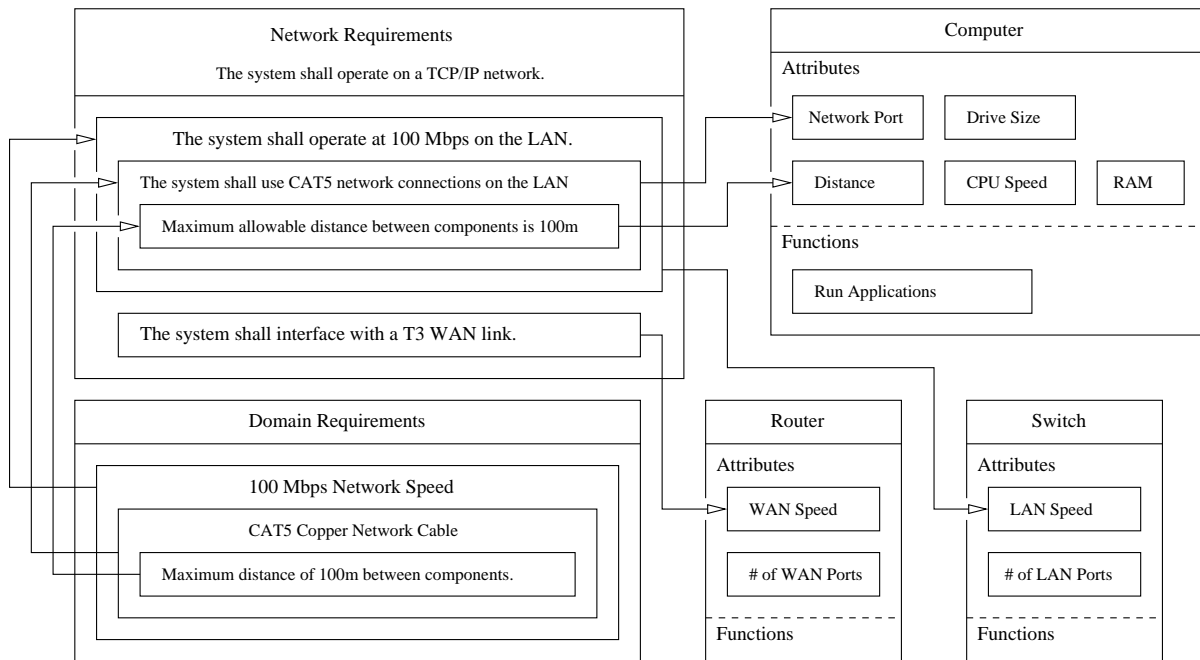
Network Requirements

The system shall operate on a TCP/IP network.

The system shall operate at 100 Mbps on the LAN.

The system shall use CAT5 network connections on the LAN

Maximum allowable distance between components is 100m

The system shall interface with a T3 WAN link.

Domain Requirements

100 Mbps Network Speed

CAT5 Copper Network Cable

Maximum distance of 100m between components.

Computer

Attributes

Network Port

Drive Size

Distance

CPU Speed

RAM

Functions

Run Applications

Router

Attributes

WAN Speed

# of WAN Ports

Functions

Switch

Attributes

LAN Speed

# of LAN Ports

Functions